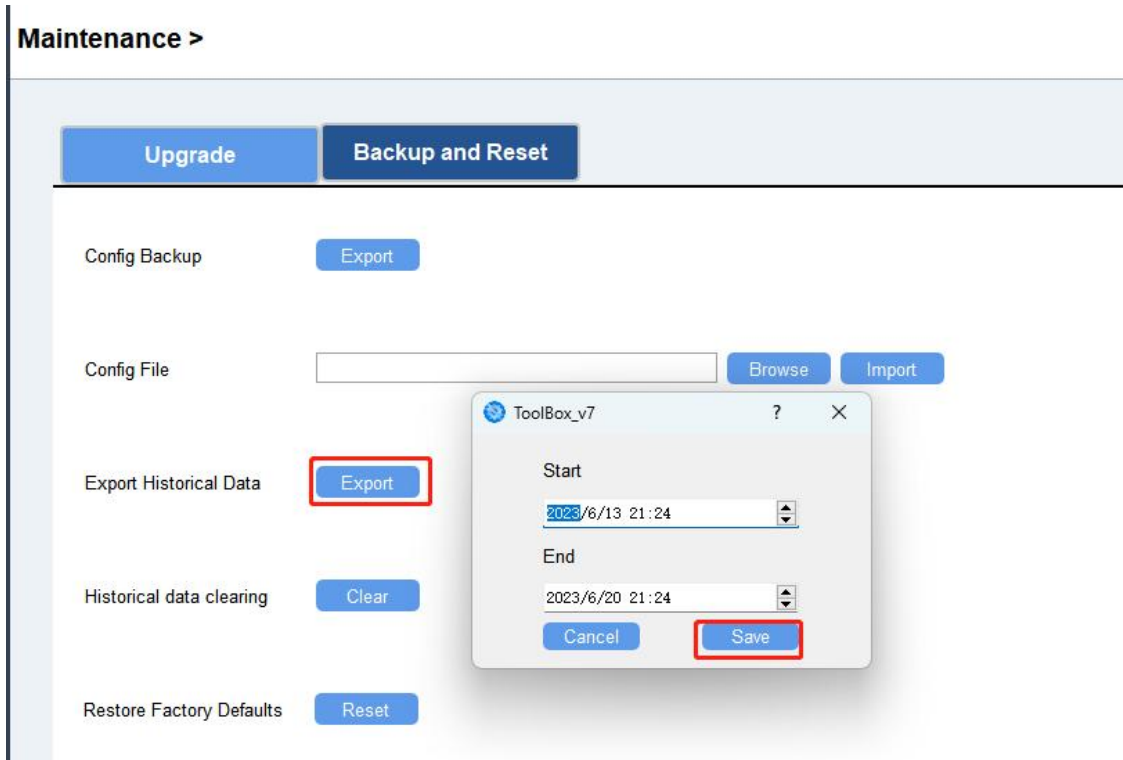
Maintenance >

Upgrade

Backup and Reset

Config Backup Export

Config File Browse Import

ToolBox_v7 ? ×

Start

2023/6/13 21:24

End

2023/6/20 21:24

Cancel Save

Export Historical Data Export

Historical data clearing Clear

Restore Factory Defaults Reset